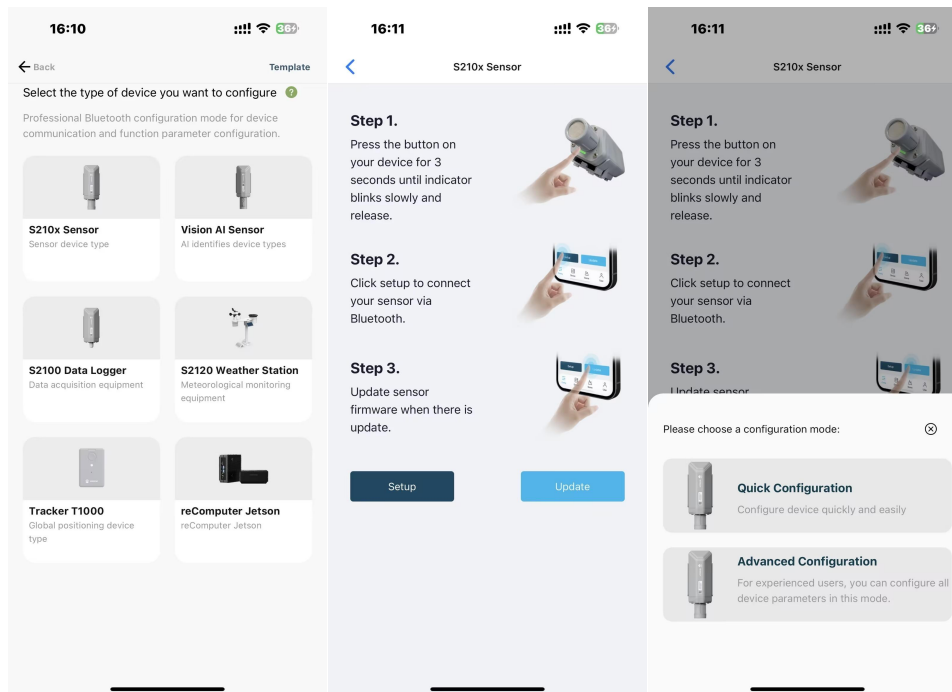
16:10

36+

Back

Template

Select the type of device you want to configure

Professional Bluetooth configuration mode for device communication and function parameter configuration.

S210x Sensor
Sensor device type

Vision AI Sensor
AI identifies device types

S2100 Data Logger
Data acquisition equipment

S2120 Weather Station
Meteorological monitoring equipment

Tracker T1000
Global positioning device type

reComputer Jetson
reComputer Jetson

16:11

36+

S210x Sensor

Step 1.
Press the button on your device for 3 seconds until indicator blinks slowly and release.

Step 2.
Click setup to connect your sensor via Bluetooth.

Step 3.
Update sensor firmware when there is update.

Setup

Update

16:11

36+

S210x Sensor

Step 1.
Press the button on your device for 3 seconds until indicator blinks slowly and release.

Step 2.
Click setup to connect your sensor via Bluetooth.

Step 3.
Update sensor

Please choose a configuration mode:

Quick Configuration
Configure device quickly and easily

Advanced Configuration
For experienced users, you can configure all device parameters in this mode.